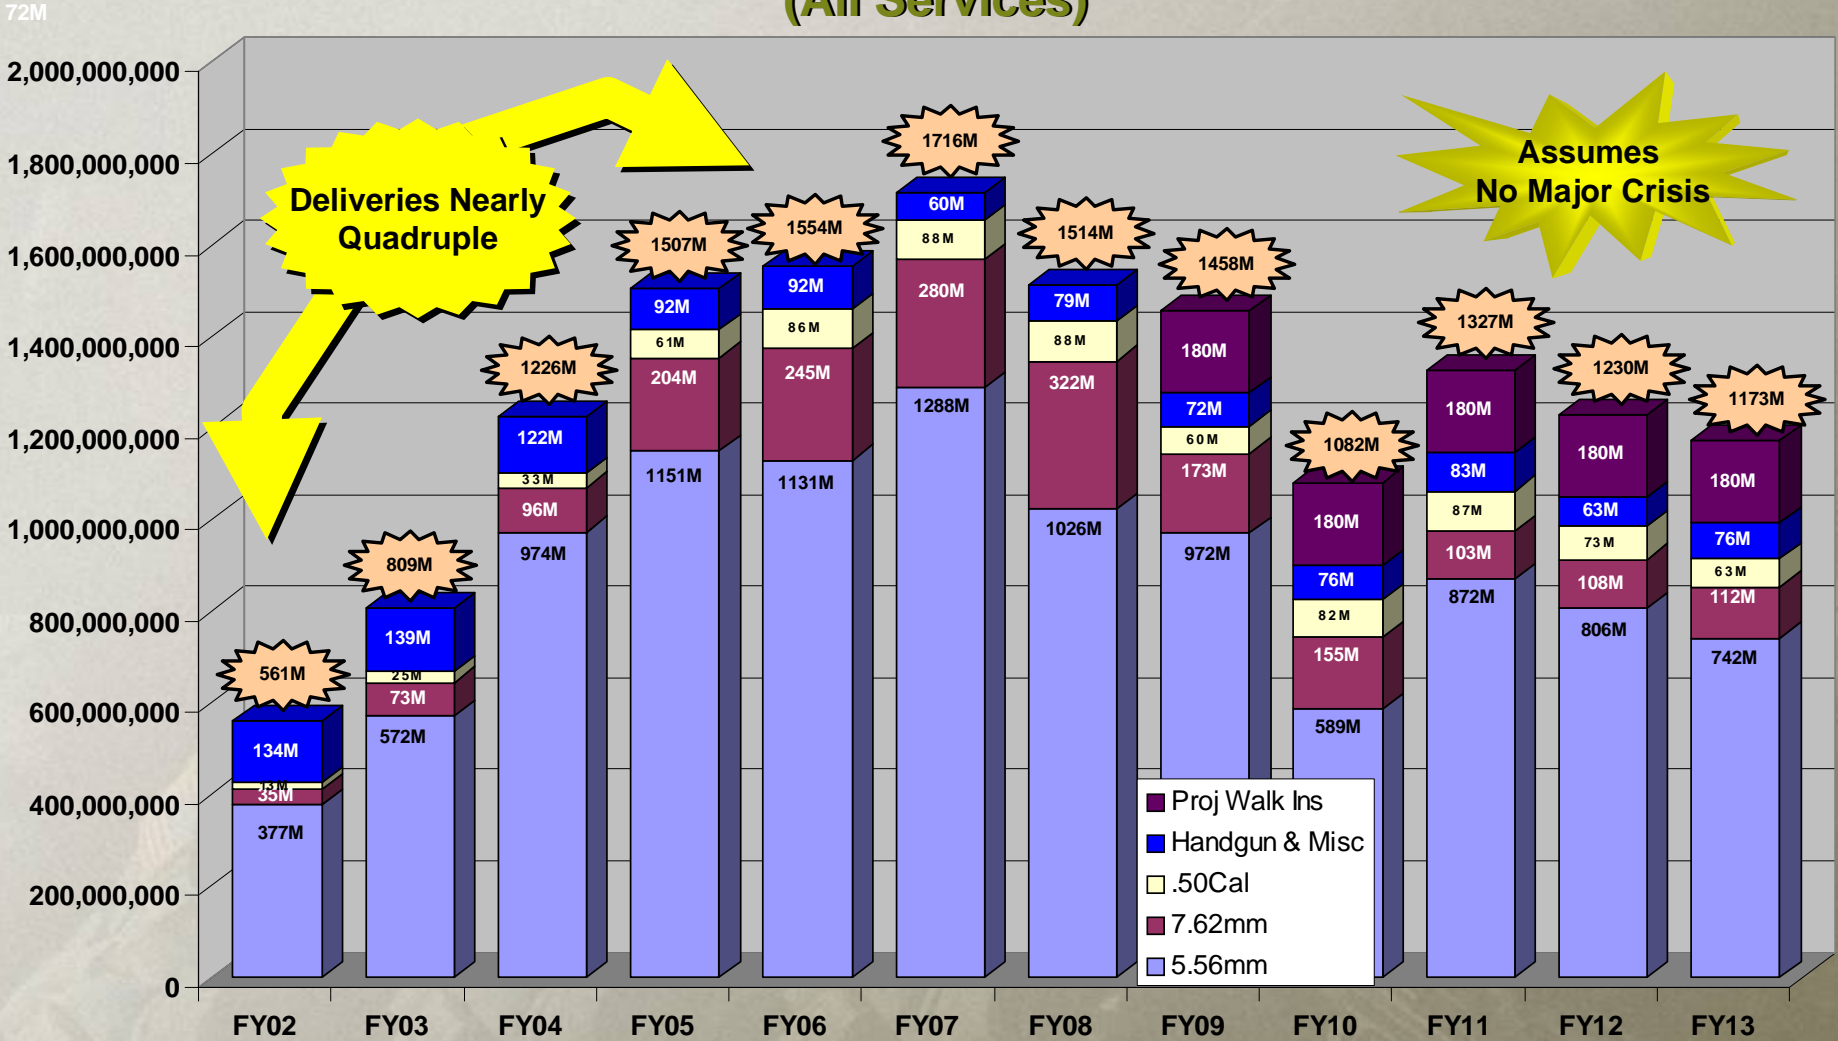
72M

(All Services)

Deliveries Nearly Quadruple

Assumes No Major Crisis

2,000,000,000
1,800,000,000
1,600,000,000
1,400,000,000
1,200,000,000
1,000,000,000
800,000,000
600,000,000
400,000,000
200,000,000
0

561M
134M
13M
35M
377M

809M
139M
25M
73M
572M

1226M
122M
33M
96M
974M

1507M
92M
61M
204M
1151M

1554M
92M
86M
245M
1131M

1716M
60M
88M
280M
1288M

1514M
79M
88M
322M
1026M

1458M
180M
72M
60M
173M
972M

1082M
180M
76M
82M
155M
589M

1327M
180M
83M
87M
103M
872M

1230M
180M
63M
73M
108M
806M

1173M
180M
76M
63M
112M
742M

Proj Walk Ins
Handgun & Misc
.50Cal
7.62mm
5.56mm

FY02
FY03
FY04
FY05
FY06
FY07
FY08
FY09
FY10
FY11
FY12
FY13